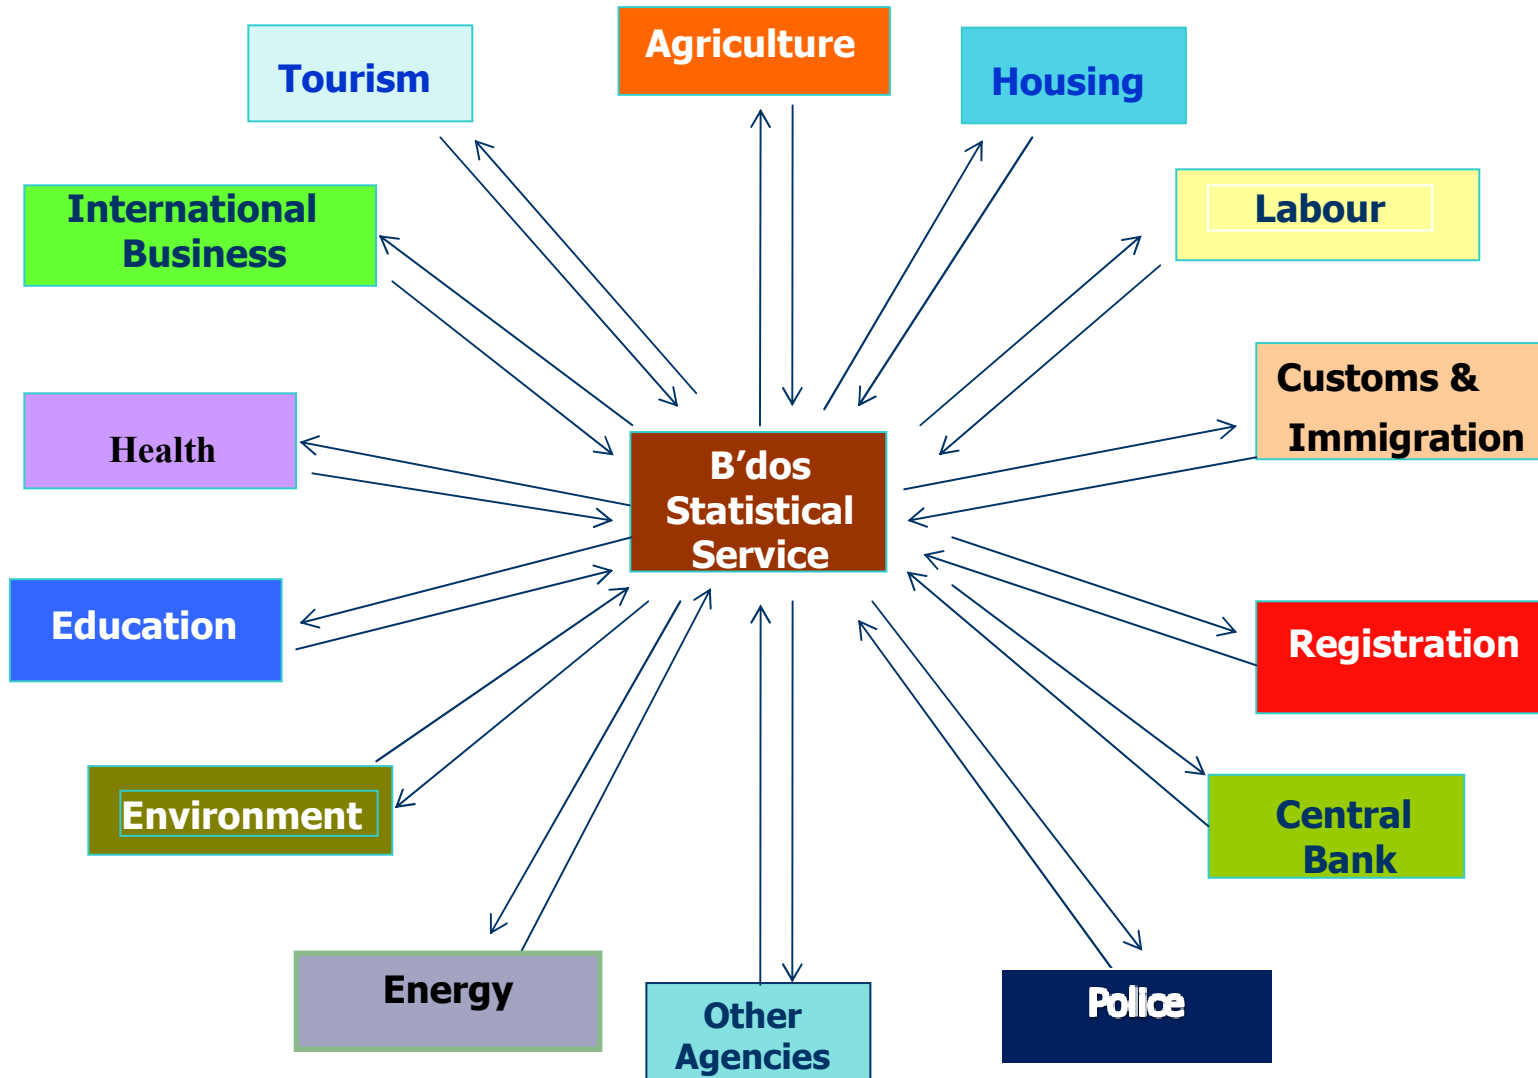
Tourism

Agriculture

Housing

International Business

Labour

Customs & Immigration

Health

B'dos Statistical Service

Education

Registration

Environment

Central Bank

Energy

Other Agencies

Police